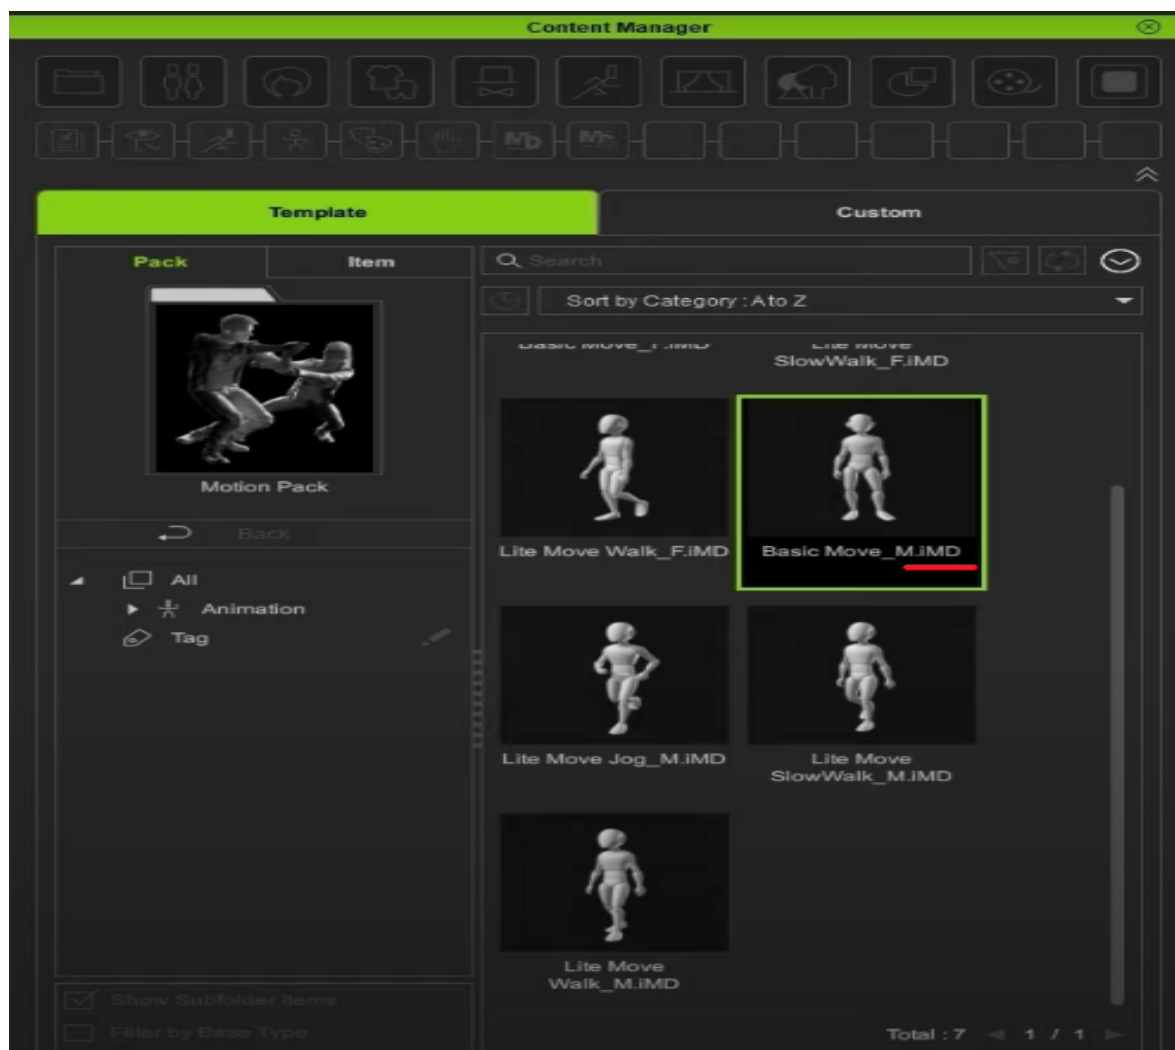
Content Manager

Template

Custom

Pack

Item

Search

Sort by Category : A to Z

Motion Pack

Back

All

Animation

Tag

Basic Move_F.iMD

Lite Move SlowWalk_F.iMD

Lite Move Walk_F.iMD

Basic Move_M.iMD

Lite Move Jog_M.iMD

Lite Move SlowWalk_M.iMD

Lite Move Walk_M.iMD

Show Subfolder Items

Filter by Base Type

Total : 7 1 / 1